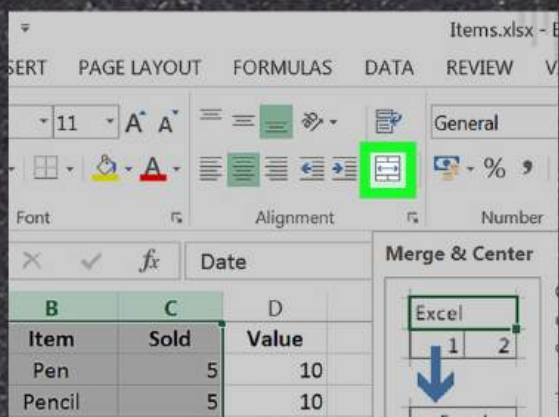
Items.xlsx - E

SERT PAGE LAYOUT FORMULAS DATA REVIEW V

11 A A

General

% ,

Font

Alignment

Number

fx Date

Merge & Center

| B | C | D |
|---|---|---|
| Item | Sold | Value |
| Pen | 5 | 10 |
| Pencil | 5 | 10 |

Excel

1 2